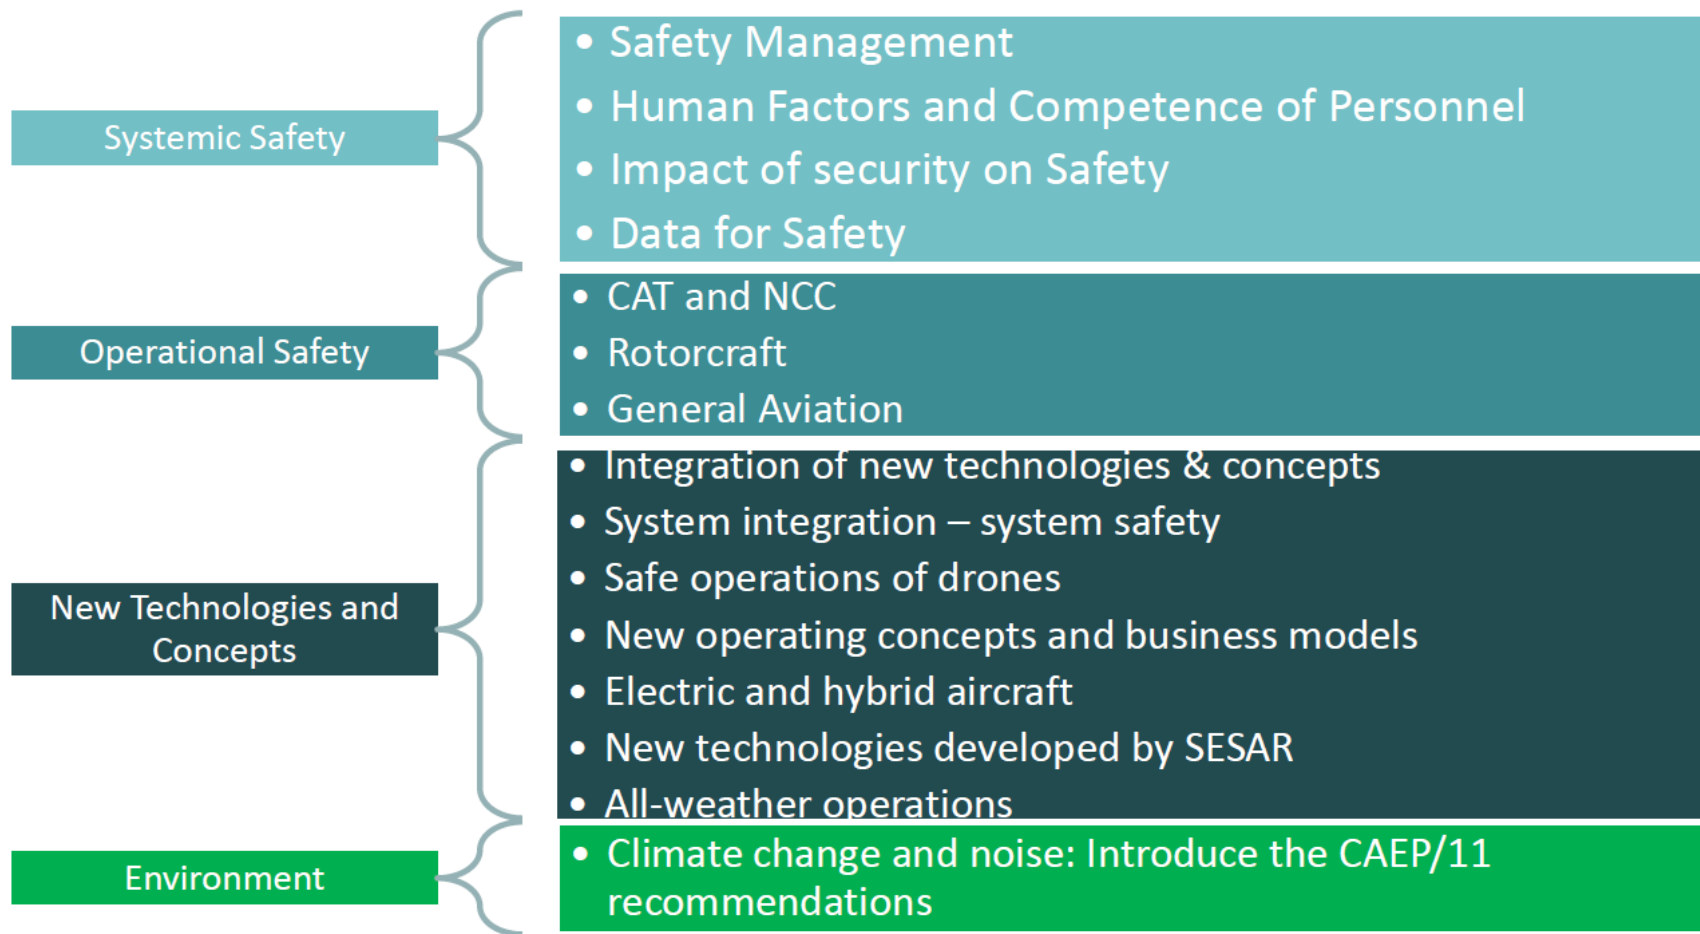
Systemic Safety

• Safety Management
• Human Factors and Competence of Personnel
• Impact of security on Safety
• Data for Safety

Operational Safety

• CAT and NCC
• Rotorcraft
• General Aviation

New Technologies and Concepts

• Integration of new technologies & concepts
• System integration – system safety
• Safe operations of drones
• New operating concepts and business models
• Electric and hybrid aircraft
• New technologies developed by SESAR
• All-weather operations

Environment

• Climate change and noise: Introduce the CAEP/11 recommendations